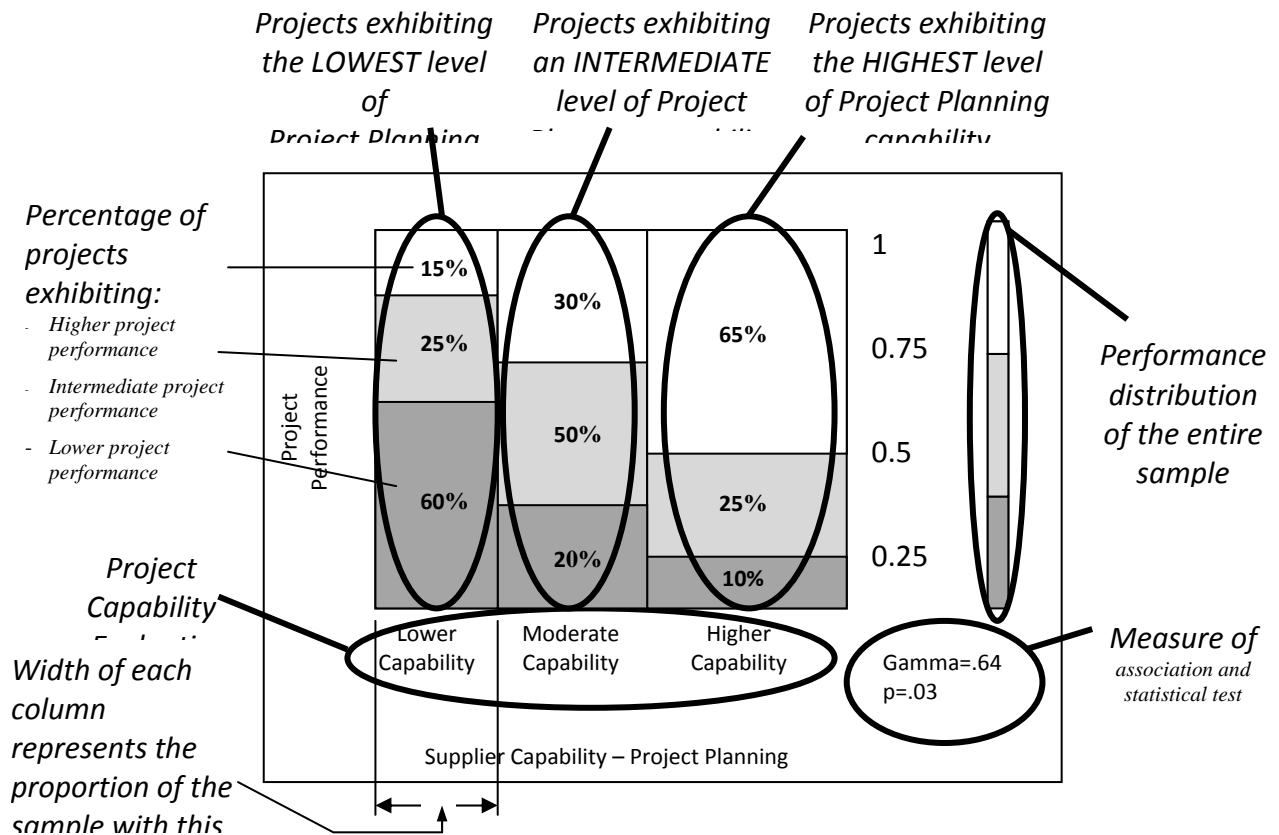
Projects exhibiting the LOWEST level of Project Planning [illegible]

Projects exhibiting an INTERMEDIATE level of Project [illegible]

Projects exhibiting the HIGHEST level of Project Planning capability

Percentage of projects exhibiting:

- Higher project performance
- Intermediate project performance
- Lower project performance

Project Performance

15%

25%

60%

30%

50%

20%

65%

25%

10%

1

0.75

0.5

0.25

Performance distribution of the entire sample

Project Capability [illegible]

Lower Capability

Moderate Capability

Higher Capability

Gamma=.64
p=.03

Measure of association and statistical test

Width of each column represents the proportion of the sample with this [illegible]

Supplier Capability – Project Planning